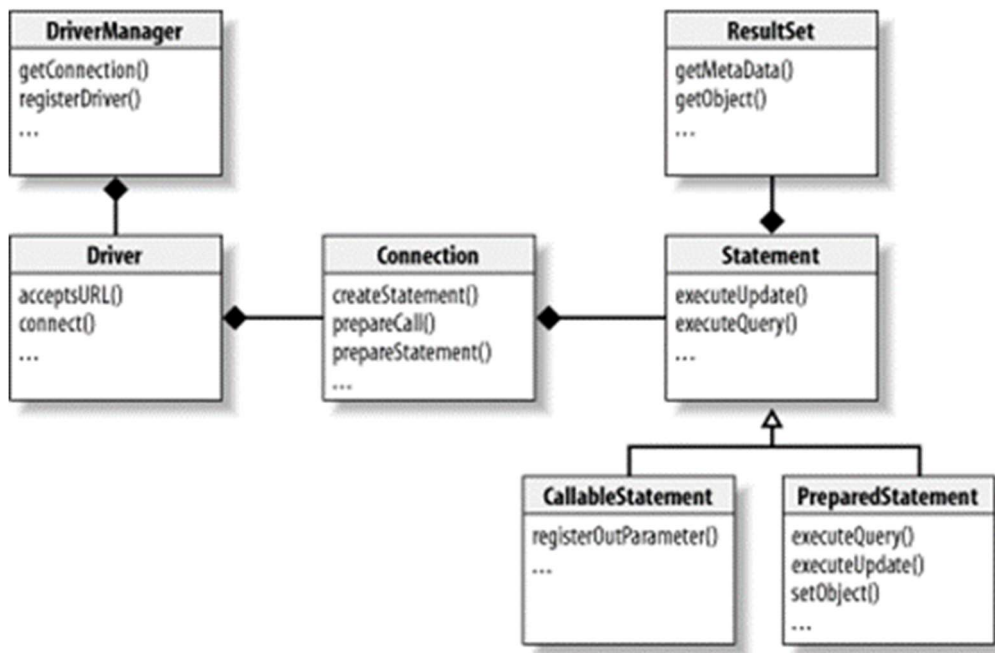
DriverManager
getConnection()
registerDriver()
...

ResultSet
getMetaData()
getObject()
...

Driver
acceptsURL()
connect()
...

Connection
createStatement()
prepareCall()
prepareStatement()
...

Statement
executeUpdate()
executeQuery()
...

CallableStatement
registerOutParameter()
...

PreparedStatement
executeQuery()
executeUpdate()
setObject()
...